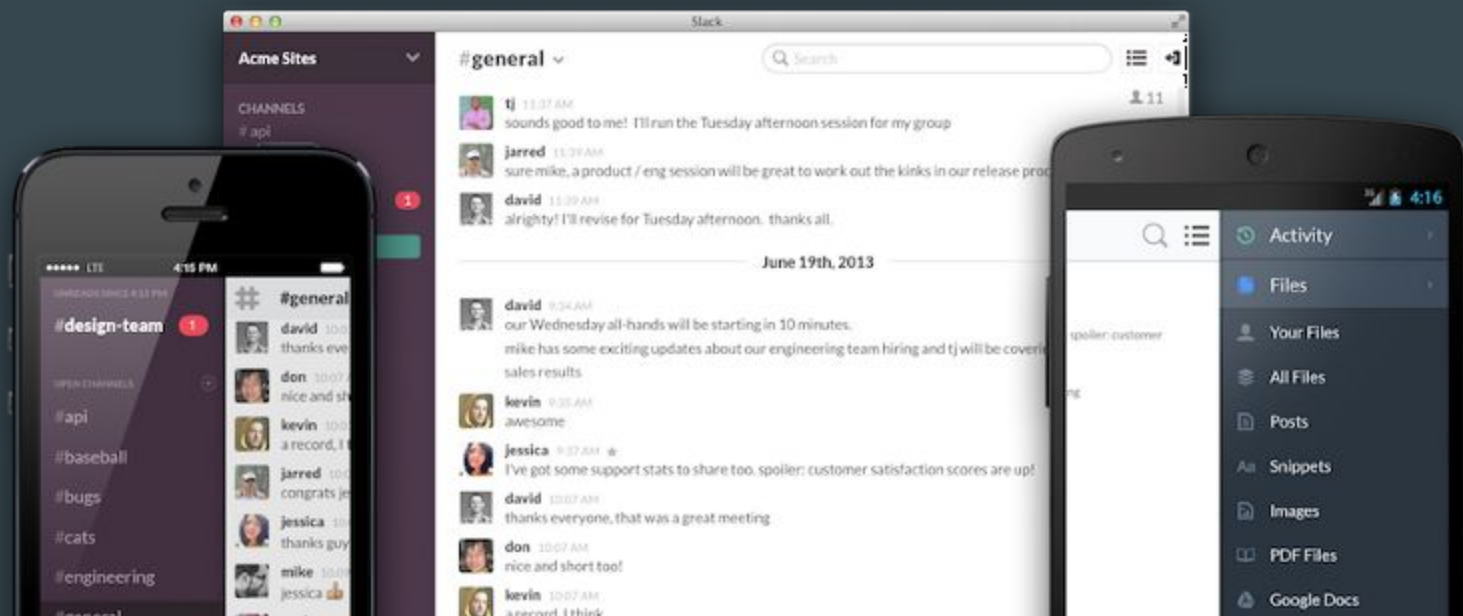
Slack

Acme Sites

CHANNELS
# api

1

#general

Search

11

tj 11:37 AM
sounds good to me! I'll run the Tuesday afternoon session for my group

jarred 11:39 AM
sure mike, a product / eng session will be great to work out the kinks in our release proc

david 11:39 AM
alrighty! I'll revise for Tuesday afternoon. thanks all.

June 19th, 2013

david 9:34 AM
our Wednesday all-hands will be starting in 10 minutes.
mike has some exciting updates about our engineering team hiring and tj will be coveri
sales results

kevin 9:35 AM
awesome

jessica 9:37 AM
I've got some support stats to share too. spoiler: customer satisfaction scores are up!

david 10:07 AM
thanks everyone, that was a great meeting

don 10:07 AM
nice and short too!

kevin 10:07 AM
a record, I think

••••• LTE 4:15 PM

UNREADS SINCE 4:13 PM
#design-team 1

OPEN CHANNELS
#api
#baseball
#bugs
#cats
#engineering
#general

#general
david 10:0
thanks eve
don 10:07
nice and sh
kevin 10:0
a record, I t
jarred 10:0
congrats je
jessica 10
thanks guy
mike 10:0
jessica

4:16

Activity
Files
Your Files
All Files
Posts
Snippets
Images
PDF Files
Google Docs

spoiler: customer
ng